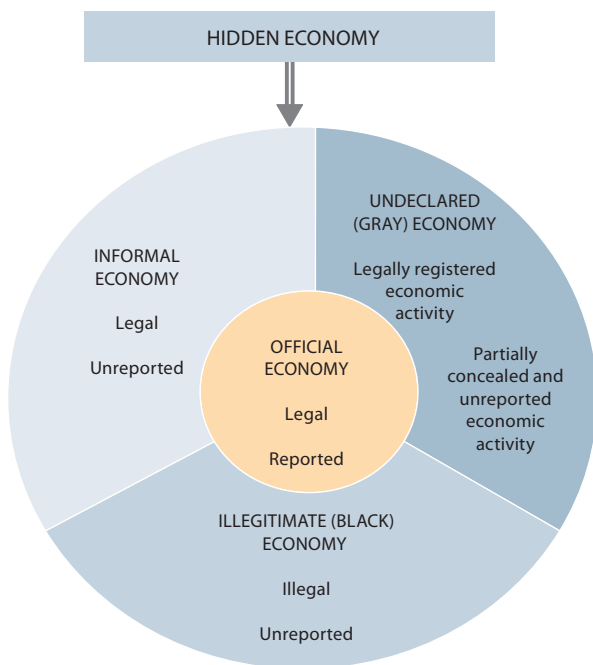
HIDDEN ECONOMY

INFORMAL ECONOMY

Legal

Unreported

UNDECLARED (GRAY) ECONOMY

Legally registered economic activity

Partially concealed and unreported economic activity

OFFICIAL ECONOMY

Legal

Reported

ILLEGITIMATE (BLACK) ECONOMY

Illegal

Unreported